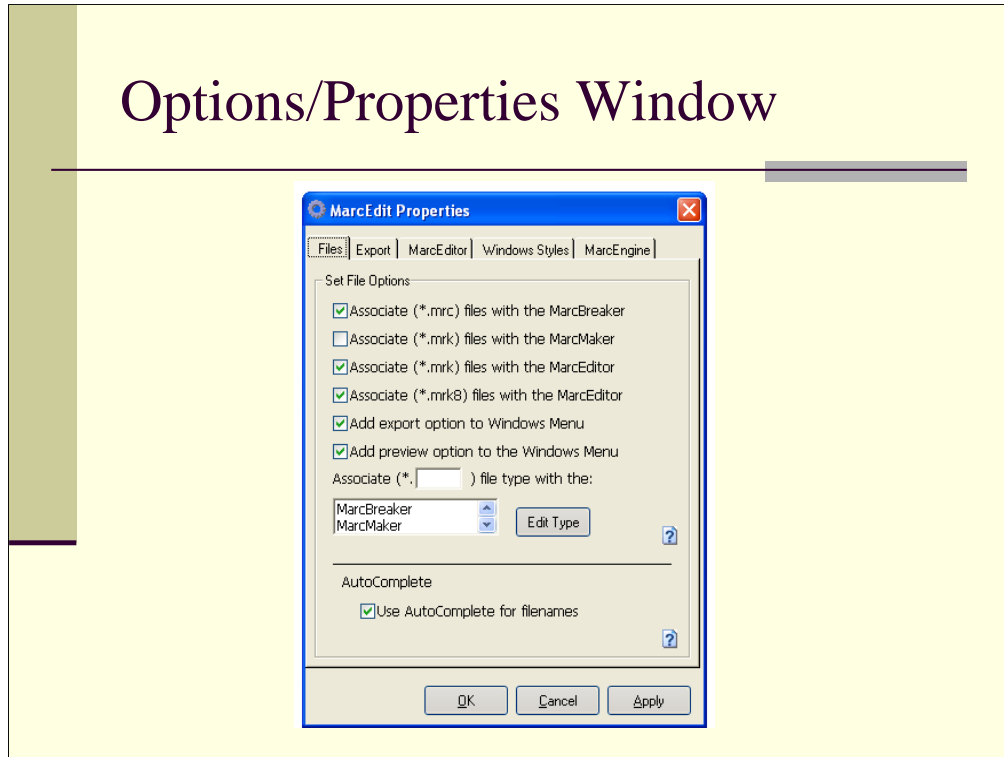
Options/Properties Window

MarcEdit Properties

Files | Export | MarcEditor | Windows Styles | MarcEngine

Set File Options

Associate (*.mrc) files with the MarcBreaker

Associate (*.mrk) files with the MarcMaker

Associate (*.mrk) files with the MarcEditor

Associate (*.mrk8) files with the MarcEditor

Add export option to Windows Menu

Add preview option to the Windows Menu

Associate (*. ) file type with the:

MarcBreaker
MarcMaker

Edit Type

?

AutoComplete

Use AutoComplete for filenames

?

OK Cancel Apply